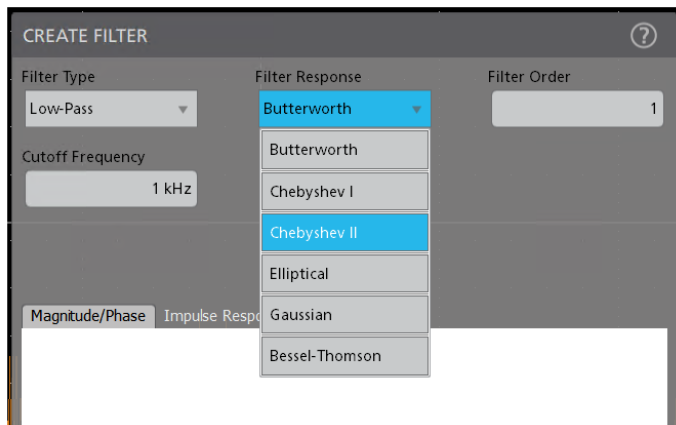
CREATE FILTER

?

Filter Type

Low-Pass

Filter Response

Butterworth

Filter Order

1

Cutoff Frequency

1 kHz

Butterworth

Chebyshev I

Chebyshev II

Elliptical

Gaussian

Bessel-Thomson

Magnitude/Phase

Impulse Respo